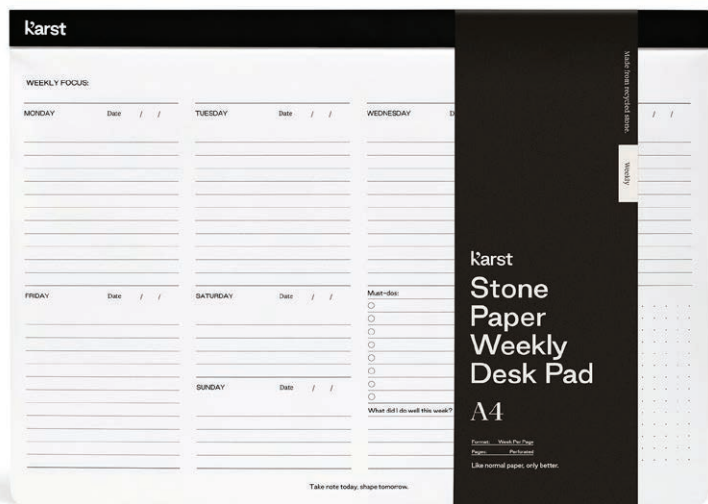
Karst

WEEKLY FOCUS:

MONDAY Date / /

TUESDAY Date / /

WEDNESDAY D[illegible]

/ /

FRIDAY Date / /

SATURDAY Date / /

SUNDAY Date / /

Must-dos:

What did I do well this week?

Take note today, shape tomorrow.

Made from recycled stone.

Weekly

Karst

Stone Paper Weekly Desk Pad

A4

Format: Week Per Page
Pages: Perforated

Like normal paper, only better.